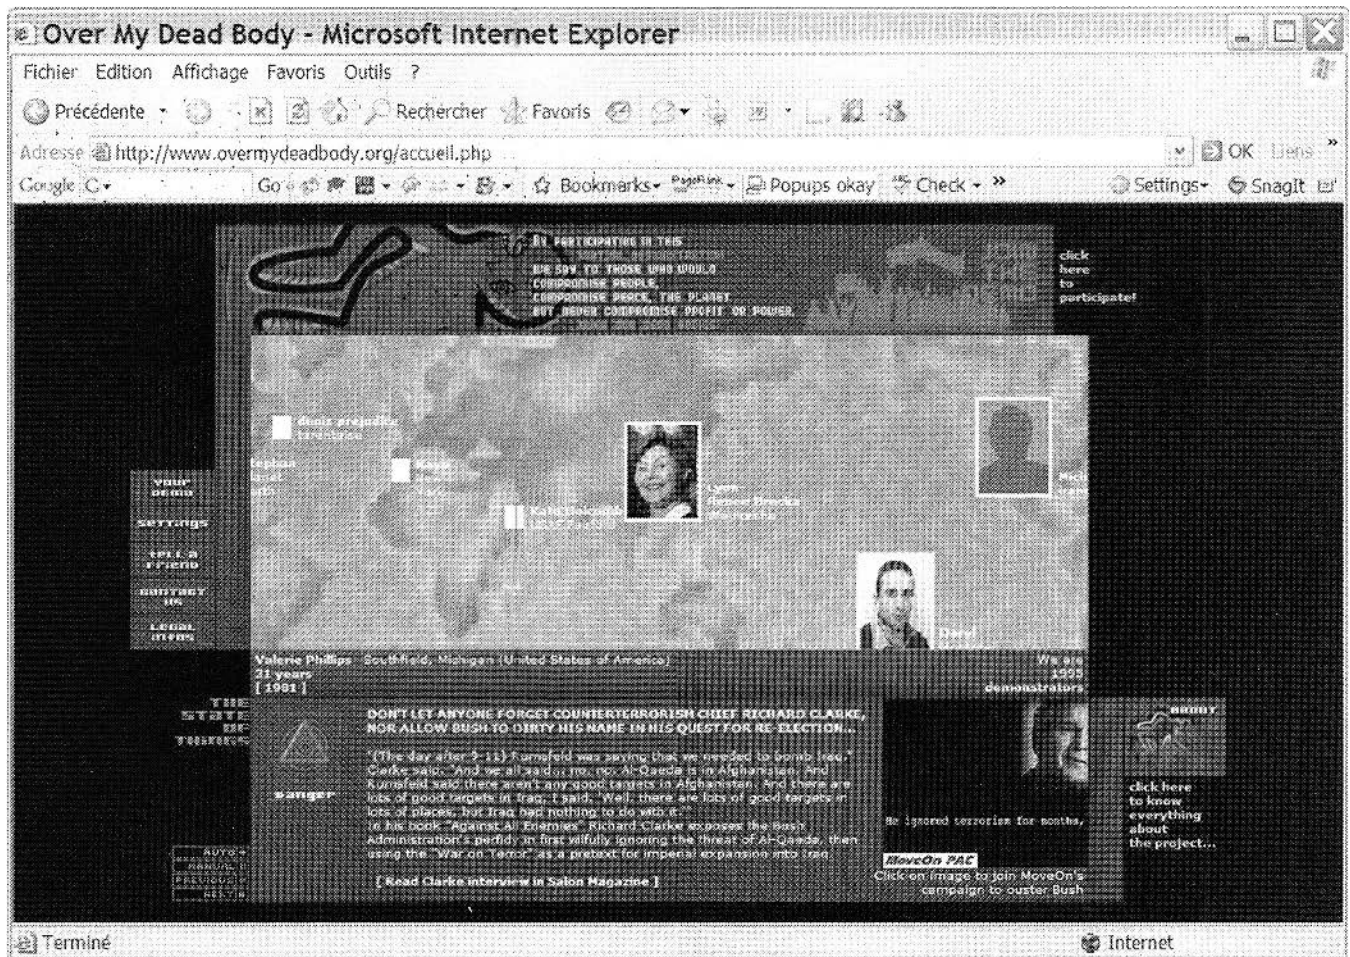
Over My Dead Body - Microsoft Internet Explorer

Fichier Edition Affichage Favoris Outils ?

Précédente Rechercher Favoris

Adresse http://www.overmydeadbody.org/accueil.php OK Liens

Google G- Go Bookmarks PageRank Popups okay Check Settings SnagIt

BY PARTICIPATING IN THIS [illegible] WE SAY TO THOSE WHO WOULD COMPROMISE PEOPLE, COMPROMISE PEACE, THE PLANET BUT NEVER COMPROMISE PROFIT OR POWER.

click here to participate!

denis prejudice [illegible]

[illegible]

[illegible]

Lynn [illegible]

Mi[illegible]

Dan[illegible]

your demo

settings

tell a friend

contact us

legal infos

Valerie Phillips Southfield, Michigan (United States of America) 21 years [ 1981 ]

We are 1995 demonstrators

THE STATE OF THINGS

danger

DON'T LET ANYONE FORGET COUNTERTERRORISM CHIEF RICHARD CLARKE, NOR ALLOW BUSH TO DIRTY HIS NAME IN HIS QUEST FOR RE-ELECTION...

"(The day after 9-11) Rumsfeld was saying that we needed to bomb Iraq," Clarke said. "And we all said... no, no. Al-Qaeda is in Afghanistan. And Rumsfeld said there aren't any good targets in Afghanistan. And there are lots of good targets in Iraq. I said, 'Well, there are lots of good targets in lots of places, but Iraq had nothing to do with it.'"
In his book "Against all Enemies" Richard Clarke exposes the Bush Administration's perfidy in first wilfully ignoring the threat of Al-Qaeda, then using the "War on Terror" as a pretext for imperial expansion into Iraq.

[ Read Clarke interview in Salon Magazine ]

He ignored terrorism for months.

MoveOn PAC

Click on image to join MoveOn's campaign to ouster Bush

ABOUT

click here to know everything about the project...

AUTO MANUAL PREVIOUS NEXT

Terminé

Internet